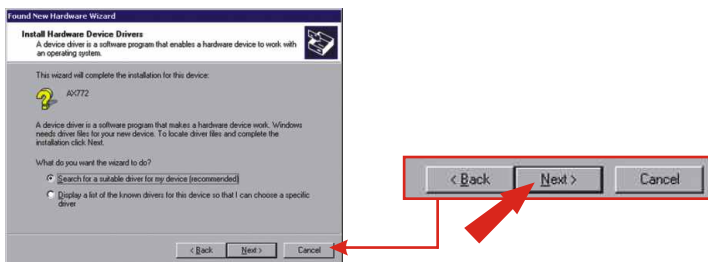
Found New Hardware Wizard

Install Hardware Device Drivers
A device driver is a software program that enables a hardware device to work with an operating system.

This wizard will complete the installation for this device:

AX772

A device driver is a software program that makes a hardware device work. Windows needs driver files for your new device. To locate driver files and complete the installation click Next.

What do you want the wizard to do?

Search for a suitable driver for my device (recommended)

Display a list of the known drivers for this device so that I can choose a specific driver

< Back Next > Cancel

< Back Next > Cancel